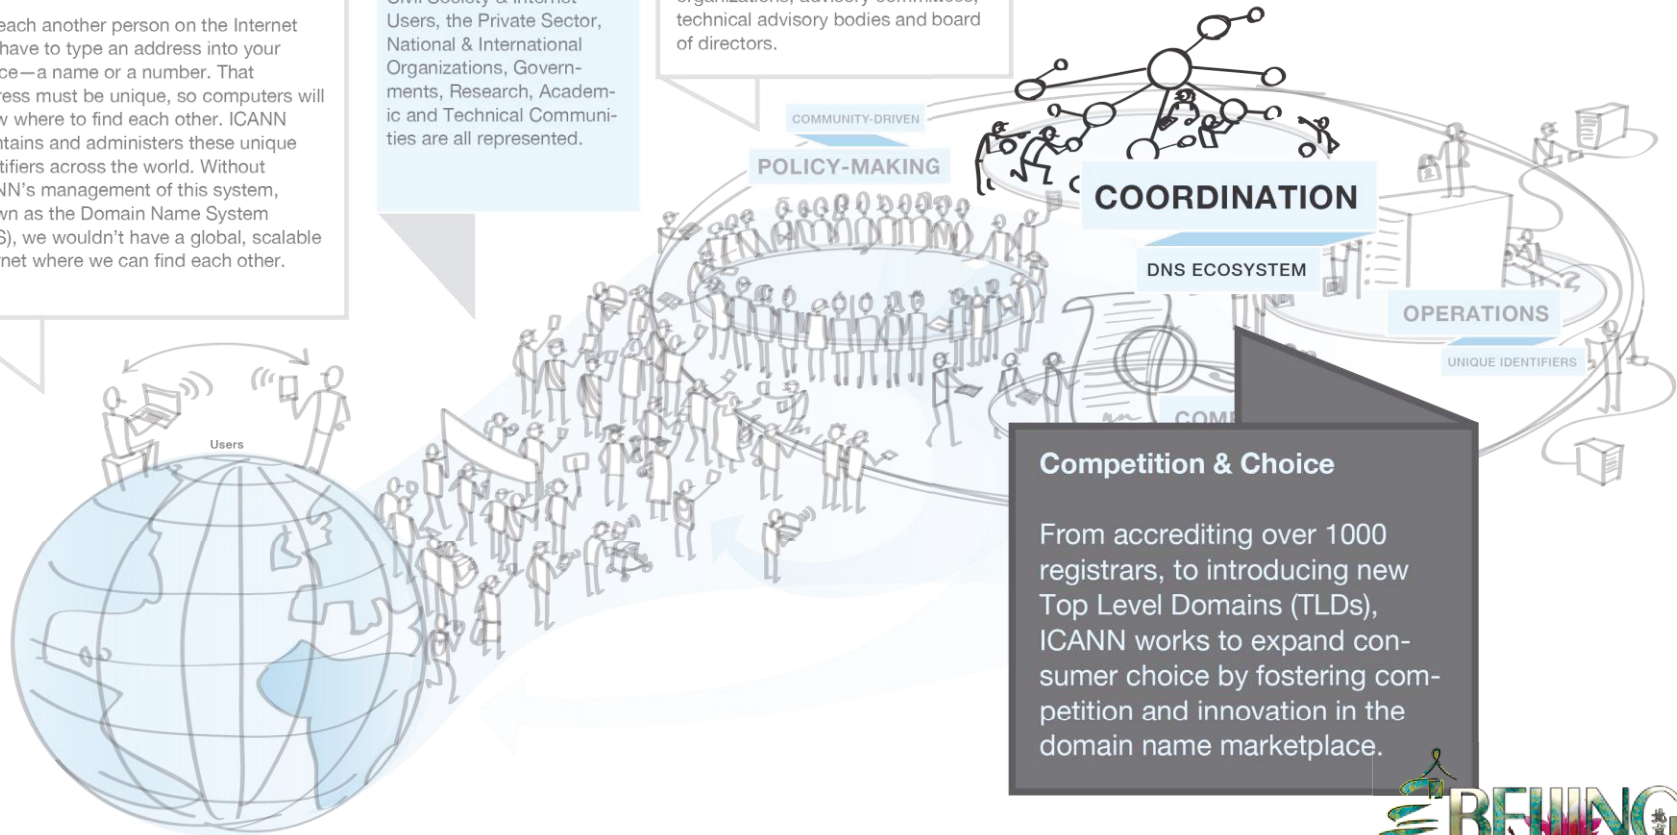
each another person on the Internet have to type an address into your ce—a name or a number. That ress must be unique, so computers will w where to find each other. ICANN ntains and administers these unique tifiers across the world. Without NN's management of this system, wn as the Domain Name System S), we wouldn't have a global, scalable rnet where we can find each other.

Civil Society & Internet Users, the Private Sector, National & International Organizations, Governments, Research, Academic and Technical Communities are all represented.

organizations, advisory committees, technical advisory bodies and board of directors.

COMMUNITY-DRIVEN

POLICY-MAKING

COORDINATION

DNS ECOSYSTEM

OPERATIONS

UNIQUE IDENTIFIERS

COM

Users

Competition & Choice

From accrediting over 1000 registrars, to introducing new Top Level Domains (TLDs), ICANN works to expand consumer choice by fostering competition and innovation in the domain name marketplace.

BEIJING